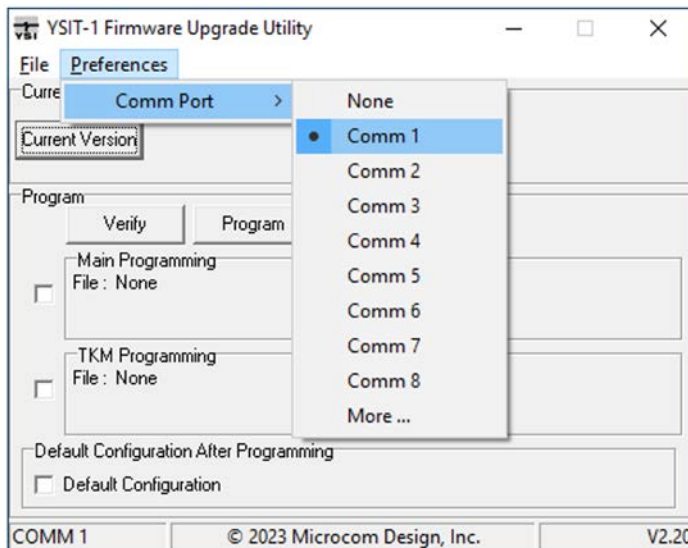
YSIT-1 Firmware Upgrade Utility
File Preferences
Curre
Comm Port >
None
Comm 1
Comm 2
Comm 3
Comm 4
Comm 5
Comm 6
Comm 7
Comm 8
More ...
Current Version
Program
Verify
Program
Main Programming
File : None
TKM Programming
File : None
Default Configuration After Programming
Default Configuration
COMM 1
© 2023 Microcom Design, Inc.
V2.20